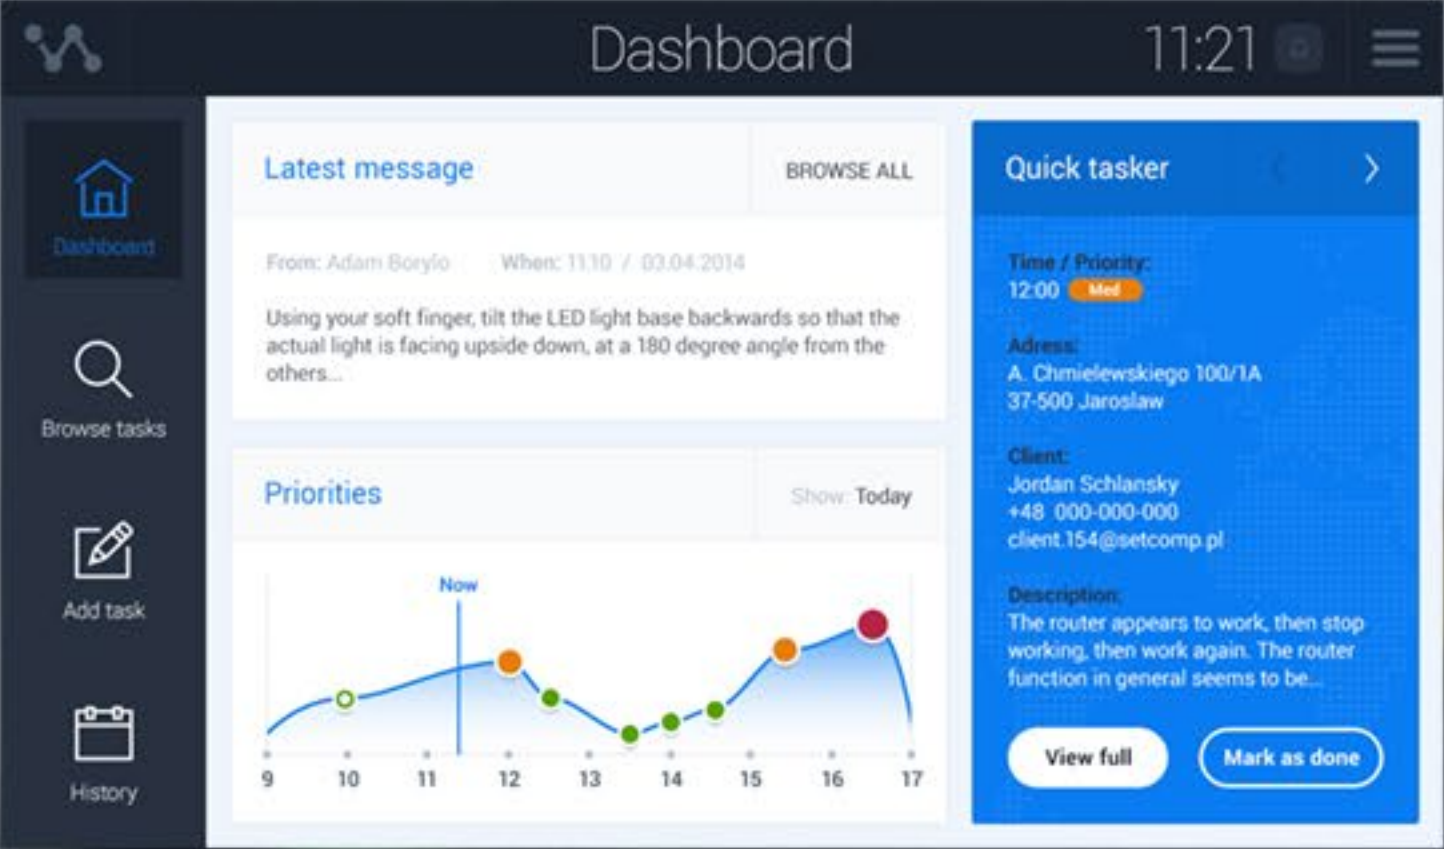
Dashboard

11:21

Dashboard

Browse tasks

Add task

History

Latest message

BROWSE ALL

From: Adam Borylo When: 11:10 / 03.04.2014

Using your soft finger, tilt the LED light base backwards so that the actual light is facing upside down, at a 180 degree angle from the others...

Priorities

Show: Today

Now

9 10 11 12 13 14 15 16 17

Quick tasker

Time / Priority:
12:00 Med

Adress:
A. Chmielewskiego 100/1A
37-500 Jaroslaw

Client:
Jordan Schlansky
+48 000-000-000
client.154@setcomp.pl

Description:
The router appears to work, then stop working, then work again. The router function in general seems to be...

View full

Mark as done